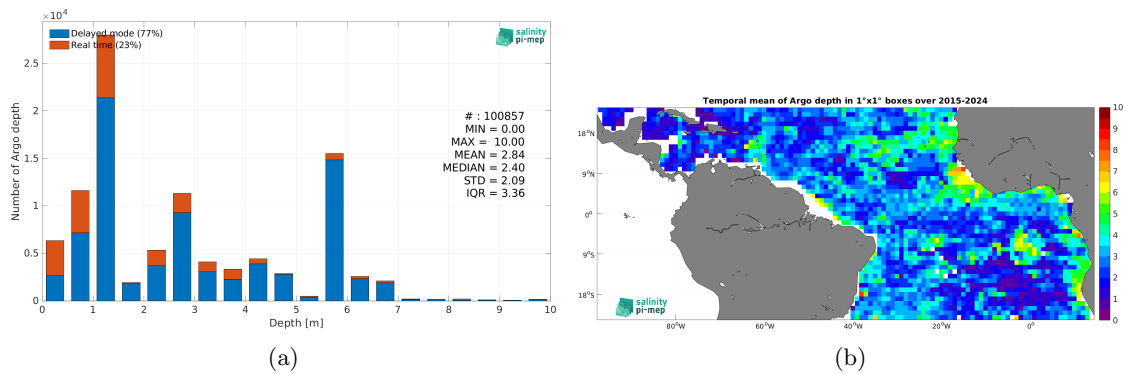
$\times10^4$

Delayed mode (77%)
Real time (23%)

salinity pi-mep

2.5
2
1.5
1
0.5
0

Number of Argo depth

# : 100857
MIN = 0.00
MAX = 10.00
MEAN = 2.84
MEDIAN = 2.40
STD = 2.09
IQR = 3.36

0 1 2 3 4 5 6 7 8 9 10
Depth [m]

(a)

Temporal mean of Argo depth in 1°x1° boxes over 2015-2024

18°N
9°N
0°
9°S
18°S

80°W 60°W 40°W 20°W 0°

salinity pi-mep

10
9
8
7
6
5
4
3
2
1
0

(b)